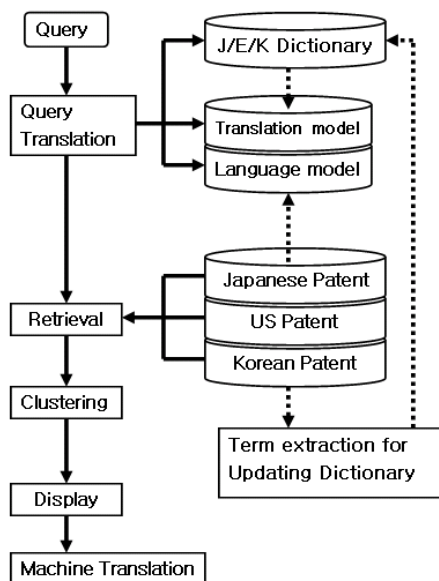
Query

Query Translation

J/E/K Dictionary

Translation model

Language model

Japanese Patent

US Patent

Korean Patent

Retrieval

Clustering

Term extraction for Updating Dictionary

Display

Machine Translation